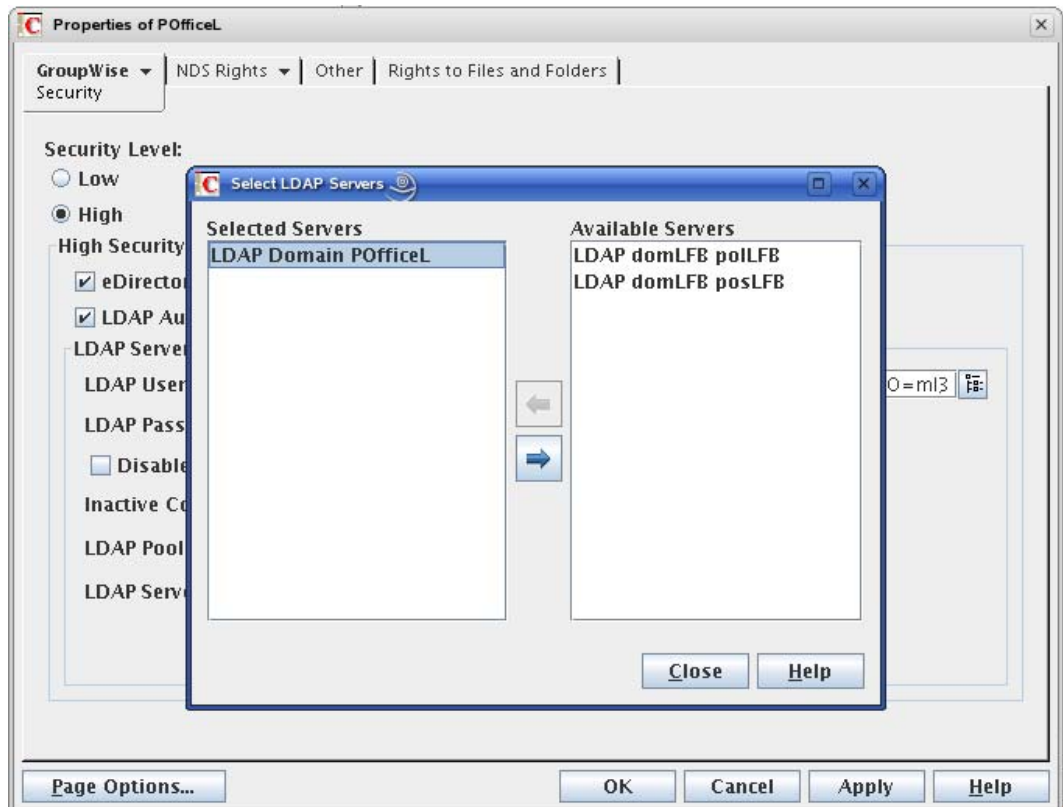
Properties of POfficeL

GroupWise ▾ Security | NDS Rights ▾ | Other | Rights to Files and Folders

Security Level:
Low
High
High Security
eDirector
LDAP Au
LDAP Serve
LDAP User
LDAP Pass
Disable
Inactive Co
LDAP Pool
LDAP Serv

O=ml3

Select LDAP Servers

Selected Servers
LDAP Domain POfficeL

Available Servers
LDAP domLFB polLFB
LDAP domLFB posLFB

Close
Help

Page Options...
OK
Cancel
Apply
Help